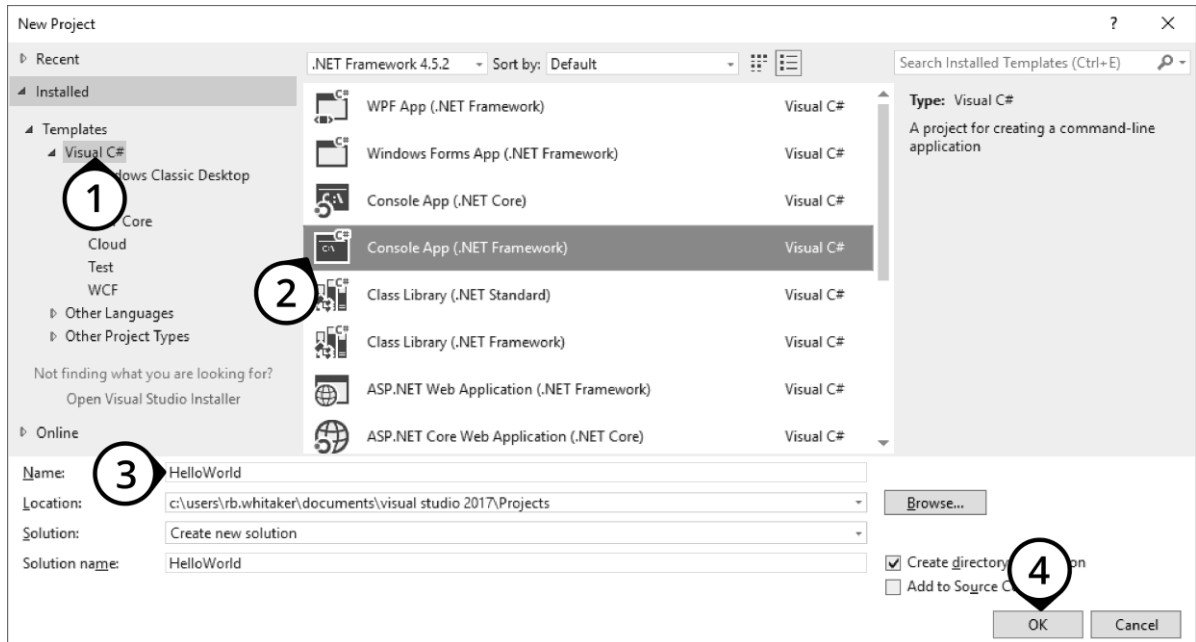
New Project ? ×

▷ Recent
◢ Installed
◢ Templates
◢ Visual C#
1 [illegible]dows Classic Desktop
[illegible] Core
Cloud
Test
WCF
▷ Other Languages
▷ Other Project Types

Not finding what you are looking for?
Open Visual Studio Installer

▷ Online

.NET Framework 4.5.2 Sort by: Default

| | |
|---|---|
| WPF App (.NET Framework) | Visual C# |
| Windows Forms App (.NET Framework) | Visual C# |
| Console App (.NET Core) | Visual C# |
| Console App (.NET Framework) | Visual C# |
| Class Library (.NET Standard) | Visual C# |
| Class Library (.NET Framework) | Visual C# |
| ASP.NET Web Application (.NET Framework) | Visual C# |
| ASP.NET Core Web Application (.NET Core) | Visual C# |

2

Search Installed Templates (Ctrl+E)

Type: Visual C#
A project for creating a command-line application

3
Name: HelloWorld
Location: c:\users\rb.whitaker\documents\visual studio 2017\Projects
Browse...
Solution: Create new solution
Solution name: HelloWorld

☑ Create directory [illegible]on
☐ Add to Source C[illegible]
4
OK Cancel